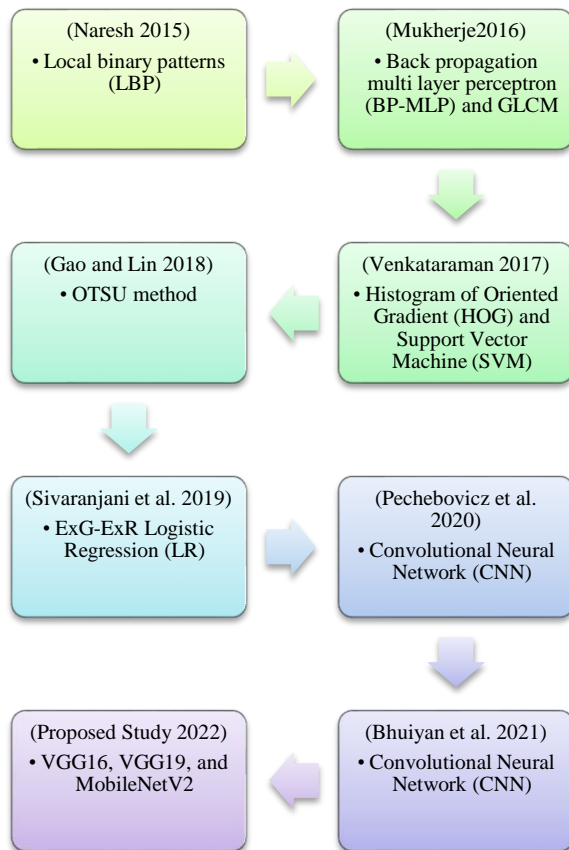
(Naresh 2015)
• Local binary patterns (LBP)

(Mukherje2016)
• Back propagation multi layer perceptron (BP-MLP) and GLCM

(Venkataraman 2017)
• Histogram of Oriented Gradient (HOG) and Support Vector Machine (SVM)

(Gao and Lin 2018)
• OTSU method

(Sivaranjani et al. 2019)
• ExG-ExR Logistic Regression (LR)

(Pechebovicz et al. 2020)
• Convolutional Neural Network (CNN)

(Bhuiyan et al. 2021)
• Convolutional Neural Network (CNN)

(Proposed Study 2022)
• VGG16, VGG19, and MobileNetV2